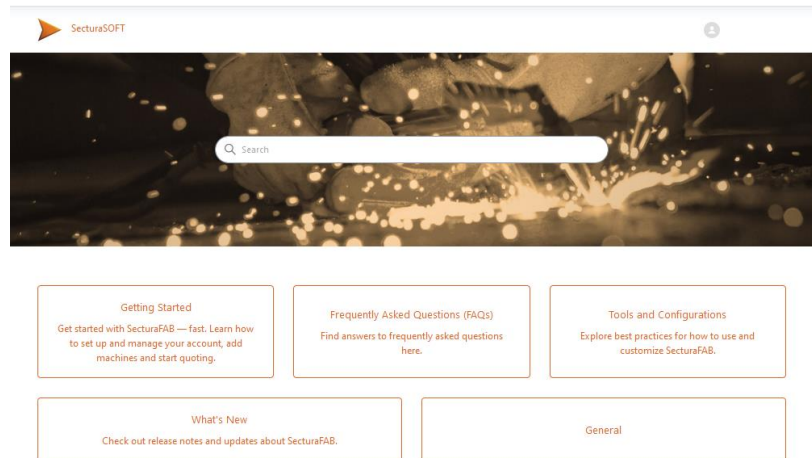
SecturaSOFT

Search

Getting Started

Get started with SecturaFAB — fast. Learn how to set up and manage your account, add machines and start quoting.

Frequently Asked Questions (FAQs)

Find answers to frequently asked questions here.

Tools and Configurations

Explore best practices for how to use and customize SecturaFAB.

What's New

Check out release notes and updates about SecturaFAB.

General